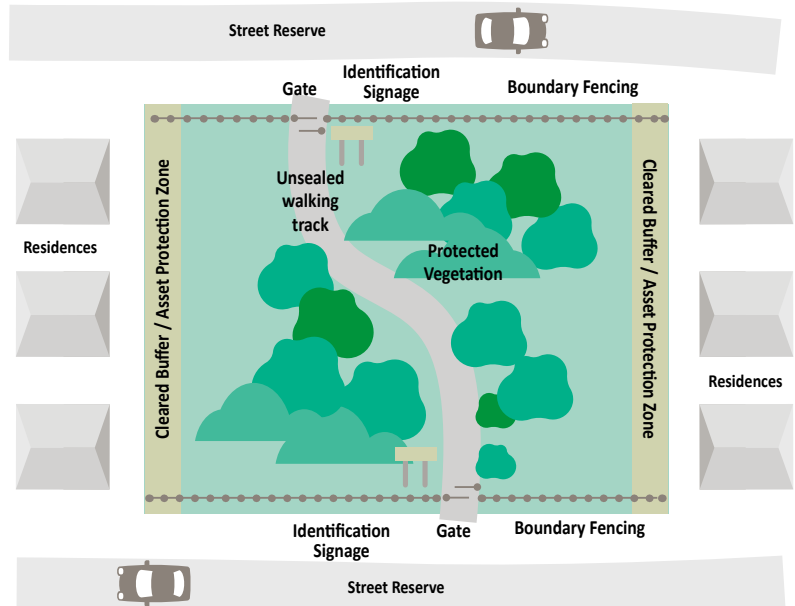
Street Reserve

Gate

Identification Signage

Boundary Fencing

Unsealed walking track

Protected Vegetation

Cleared Buffer / Asset Protection Zone

Cleared Buffer / Asset Protection Zone

Residences

Residences

Identification Signage

Gate

Boundary Fencing

Street Reserve